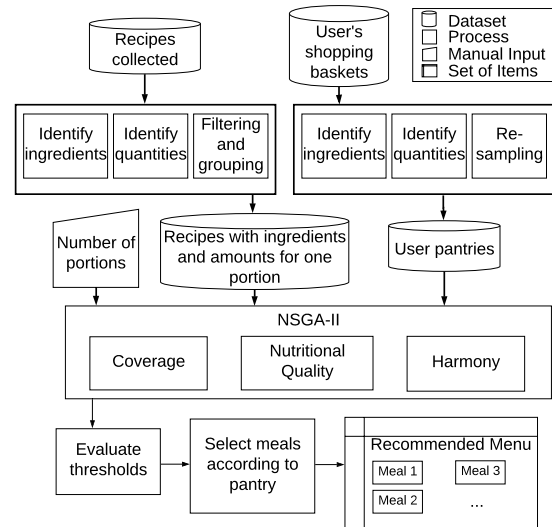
Dataset
Process
Manual Input
Set of Items

Recipes collected

User's shopping baskets

Identify ingredients
Identify quantities
Filtering and grouping

Identify ingredients
Identify quantities
Resampling

Number of portions

Recipes with ingredients and amounts for one portion

User pantries

NSGA-II

Coverage
Nutritional Quality
Harmony

Evaluate thresholds

Select meals according to pantry

Recommended Menu

Meal 1
Meal 3
Meal 2
...